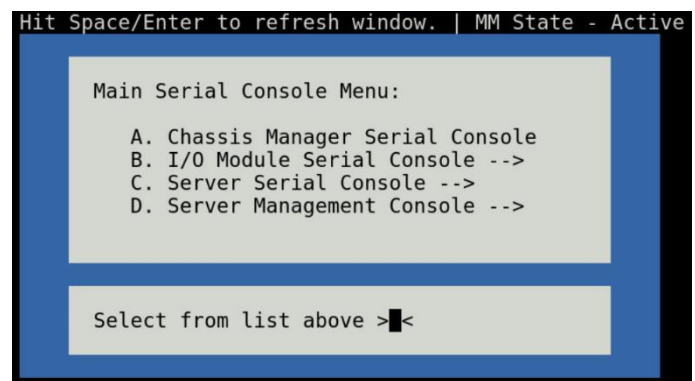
Hit Space/Enter to refresh window. | MM State - Active

Main Serial Console Menu:

A. Chassis Manager Serial Console
B. I/O Module Serial Console -->
C. Server Serial Console -->
D. Server Management Console -->

Select from list above ><